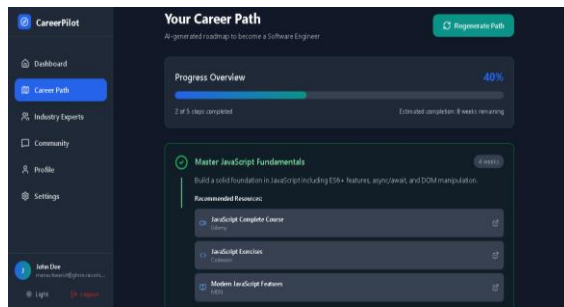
CareerPilot

Dashboard

Career Path

Industry Experts

Community

Profile

Settings

John Doe

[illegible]

Light

Logout

Your Career Path

AI-generated roadmap to become a Software Engineer

Regenerate Path

Progress Overview

40%

2 of 5 steps completed

Estimated completion: 8 weeks remaining

Master JavaScript Fundamentals

4 weeks

Build a solid foundation in JavaScript including ES6+ features, async/await, and DOM manipulation.

Recommended Resources:

JavaScript Complete Course

Udemy

JavaScript Exercises

Codewars

Modern JavaScript Features

MDN